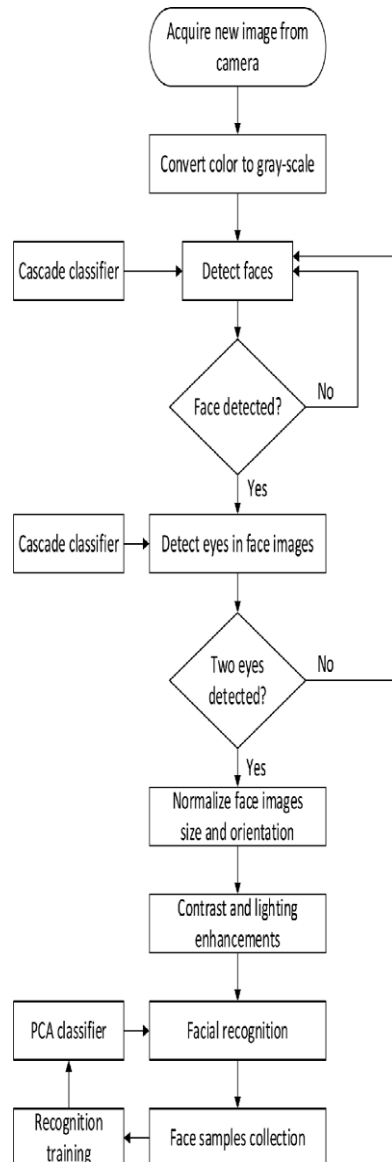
Acquire new image from camera

Convert color to gray-scale

Cascade classifier

Detect faces

Face detected?

No

Yes

Cascade classifier

Detect eyes in face images

Two eyes detected?

No

Yes

Normalize face images size and orientation

Contrast and lighting enhancements

PCA classifier

Facial recognition

Recognition training

Face samples collection